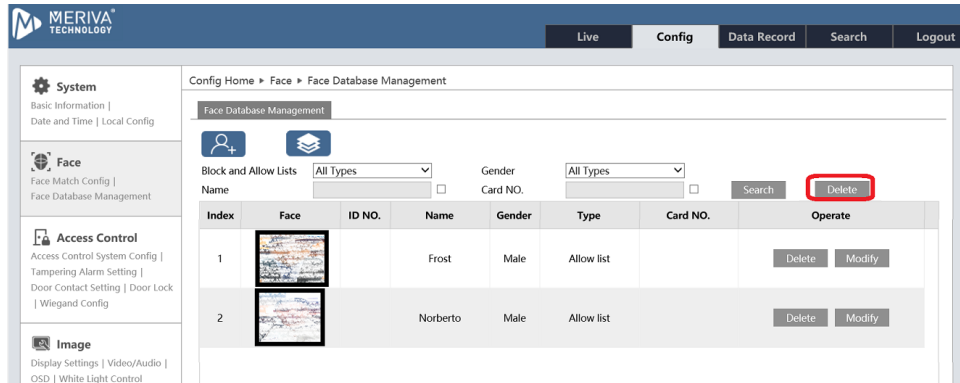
MERIVA TECHNOLOGY

Live | Config | Data Record | Search | Logout

System
Basic Information | Date and Time | Local Config

Face
Face Match Config | Face Database Management

Access Control
Access Control System Config | Tampering Alarm Setting | Door Contact Setting | Door Lock | Wiegand Config

Image
Display Settings | Video/Audio | OSD | White Light Control

Config Home ▸ Face ▸ Face Database Management

Face Database Management

Block and Allow Lists All Types
Gender All Types
Name
Card NO.
Search
Delete

| Index | Face | ID NO. | Name | Gender | Type | Card NO. | Operate |
|---|---|---|---|---|---|---|---|
| 1 | | | Frost | Male | Allow list | | Delete Modify |
| 2 | | | Norberto | Male | Allow list | | Delete Modify |